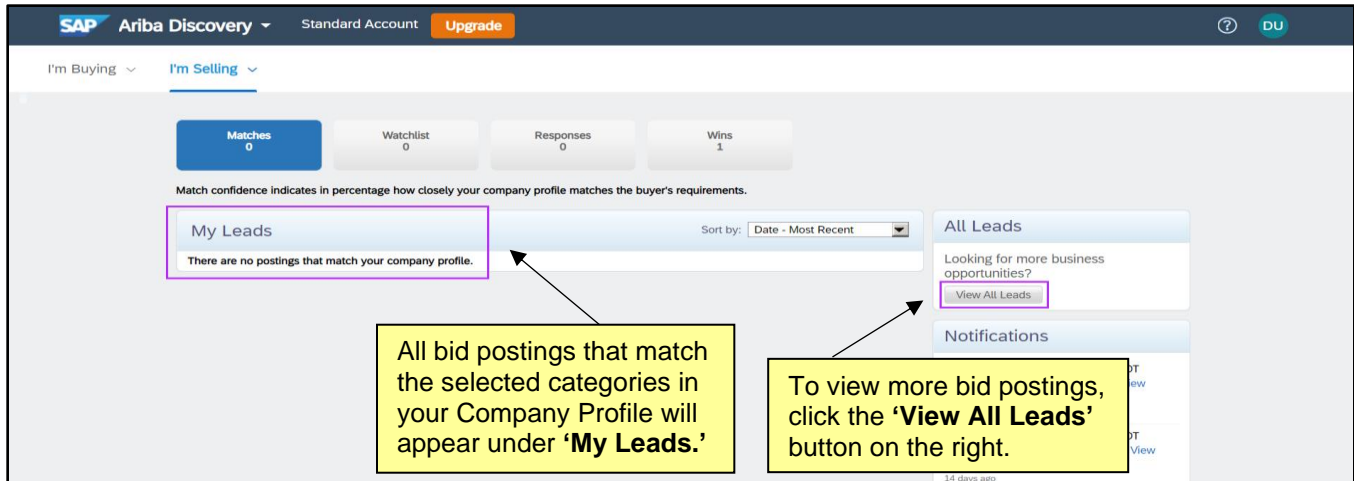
SAP Ariba Discovery Standard Account Upgrade

DU

I'm Buying I'm Selling

| Matches 0 | Watchlist 0 | Responses 0 | Wins 1 |
|---|---|---|---|

Match confidence indicates in percentage how closely your company profile matches the buyer's requirements.

My Leads

Sort by: Date - Most Recent

There are no postings that match your company profile.

All Leads

Looking for more business opportunities?

View All Leads

Notifications

All bid postings that match the selected categories in your Company Profile will appear under **'My Leads.'**

To view more bid postings, click the **'View All Leads'** button on the right.

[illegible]T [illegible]iew

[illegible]T View

14 days ago